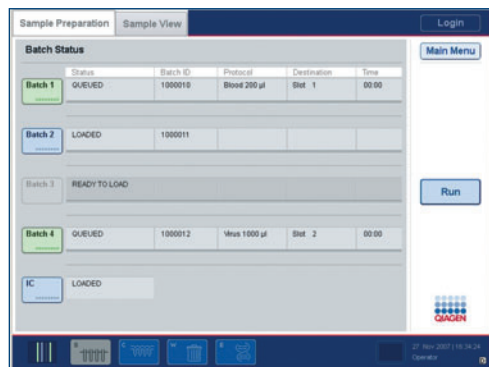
Sample Preparation | Sample View | Login

Batch Status

Main Menu

| | Status | Batch ID | Protocol | Destination | Time |
|---|---|---|---|---|---|
| Batch 1 | QUEUED | 1000010 | Blood 200 µl | Slot 1 | 00:00 |
| Batch 2 | LOADED | 1000011 | | | |
| Batch 3 | READY TO LOAD | | | | |
| Batch 4 | QUEUED | 1000012 | Virus 1000 µl | Slot 2 | 00:00 |
| IC | LOADED | | | | |

Run

QIAGEN

27 Nov 2007 | 16:34:24
Operator